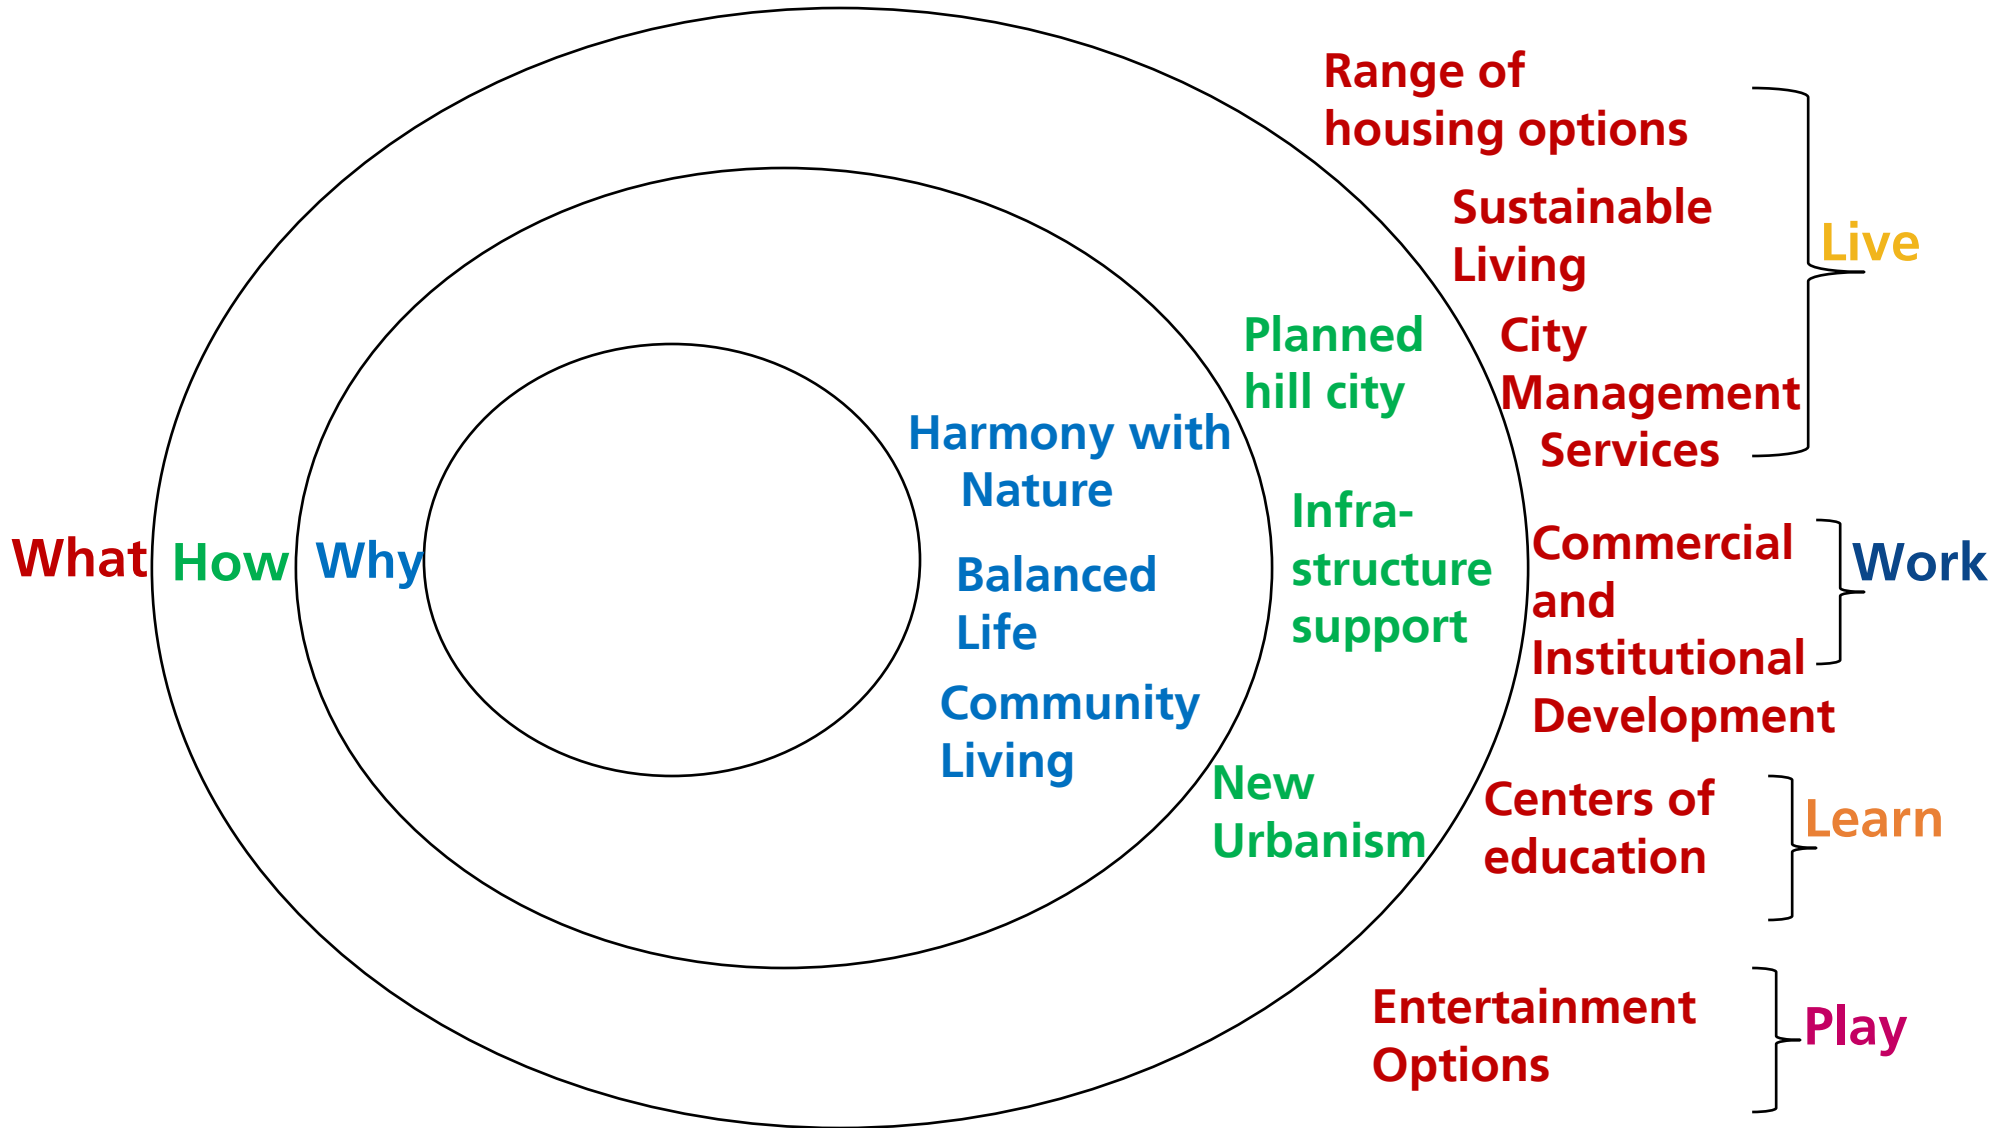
What How Why

Harmony with Nature

Balanced Life

Community Living

Planned hill city

Infra-structure support

New Urbanism

Range of housing options

Sustainable Living

City Management Services

Live

Commercial and Institutional Development

Work

Centers of education

Learn

Entertainment Options

Play